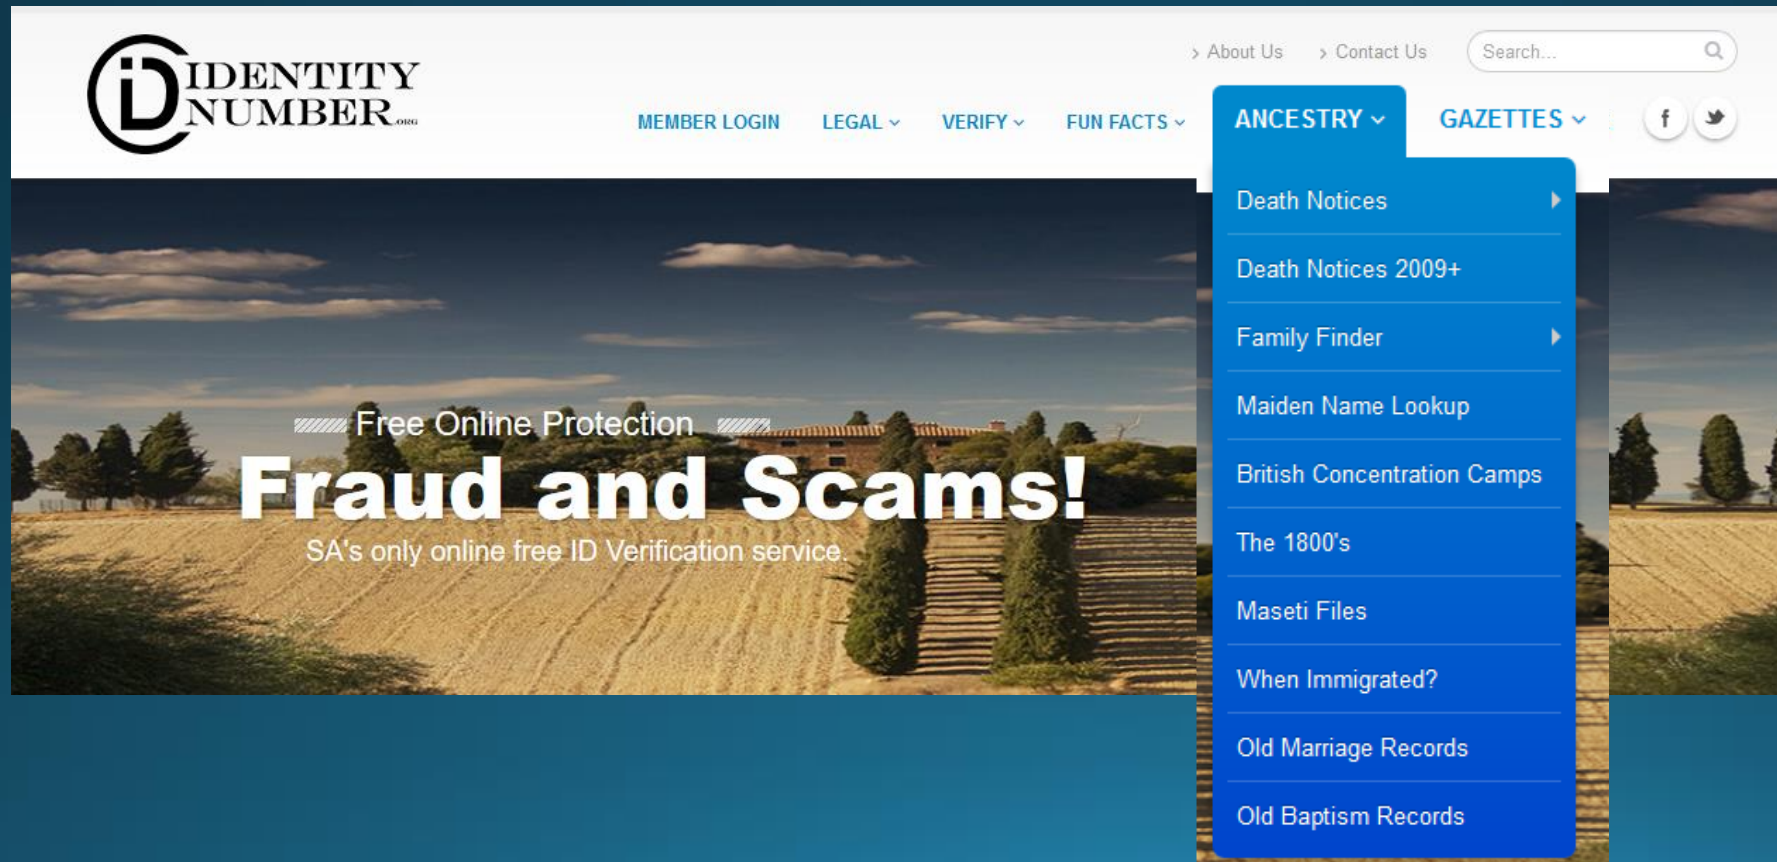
iD IDENTITY NUMBER.ORG

About Us
Contact Us
Search...

MEMBER LOGIN
LEGAL
VERIFY
FUN FACTS
ANCESTRY
GAZETTES

f

Death Notices
Death Notices 2009+
Family Finder
Maiden Name Lookup
British Concentration Camps
The 1800's
Maseti Files
When Immigrated?
Old Marriage Records
Old Baptism Records

Free Online Protection
Fraud and Scams!
SA's only online free ID Verification service.